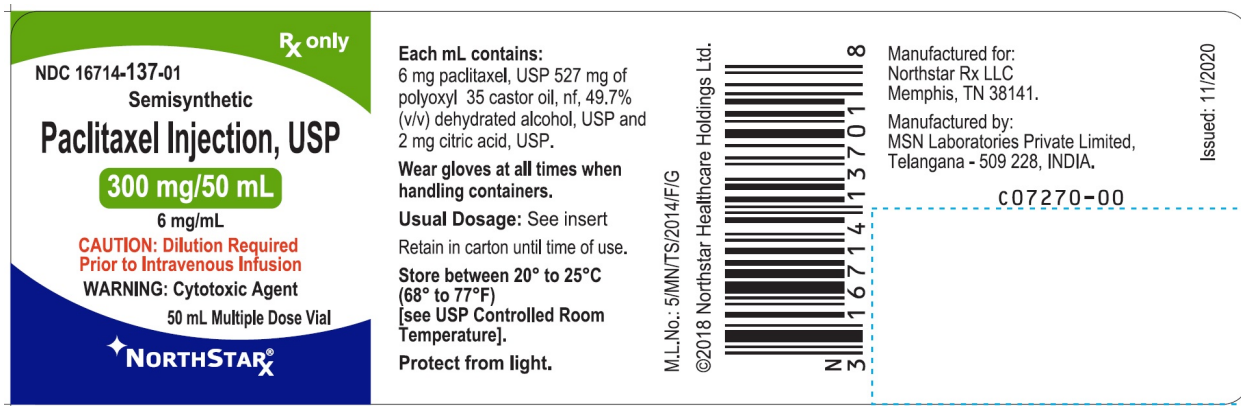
Rx only

NDC 16714-137-01

Semisynthetic

Paclitaxel Injection, USP

300 mg/50 mL

6 mg/mL

CAUTION: Dilution Required Prior to Intravenous Infusion

WARNING: Cytotoxic Agent

50 mL Multiple Dose Vial

NORTHSTAR Rx

Each mL contains:
6 mg paclitaxel, USP 527 mg of polyoxyl 35 castor oil, nf, 49.7% (v/v) dehydrated alcohol, USP and 2 mg citric acid, USP.

Wear gloves at all times when handling containers.

Usual Dosage: See insert

Retain in carton until time of use.

Store between 20° to 25°C (68° to 77°F) [see USP Controlled Room Temperature].

Protect from light.

M.L.No.: 5/MN/TS/2014/F/G

©2018 Northstar Healthcare Holdings Ltd.

N 3 16714 13701 8

Manufactured for:
Northstar Rx LLC
Memphis, TN 38141.

Manufactured by:
MSN Laboratories Private Limited, Telangana - 509 228, INDIA.

Issued: 11/2020

C07270-00